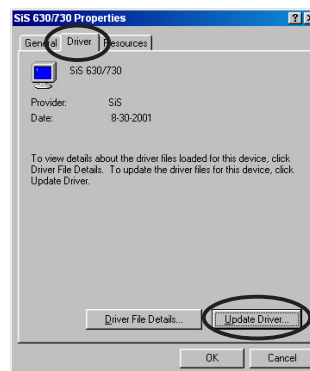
SiS 630/730 Properties

?

General Driver Resources

SiS 630/730

Provider: SiS

Date: 8-30-2001

To view details about the driver files loaded for this device, click Driver File Details. To update the driver files for this device, click Update Driver.

Driver File Details...

Update Driver...

OK

Cancel